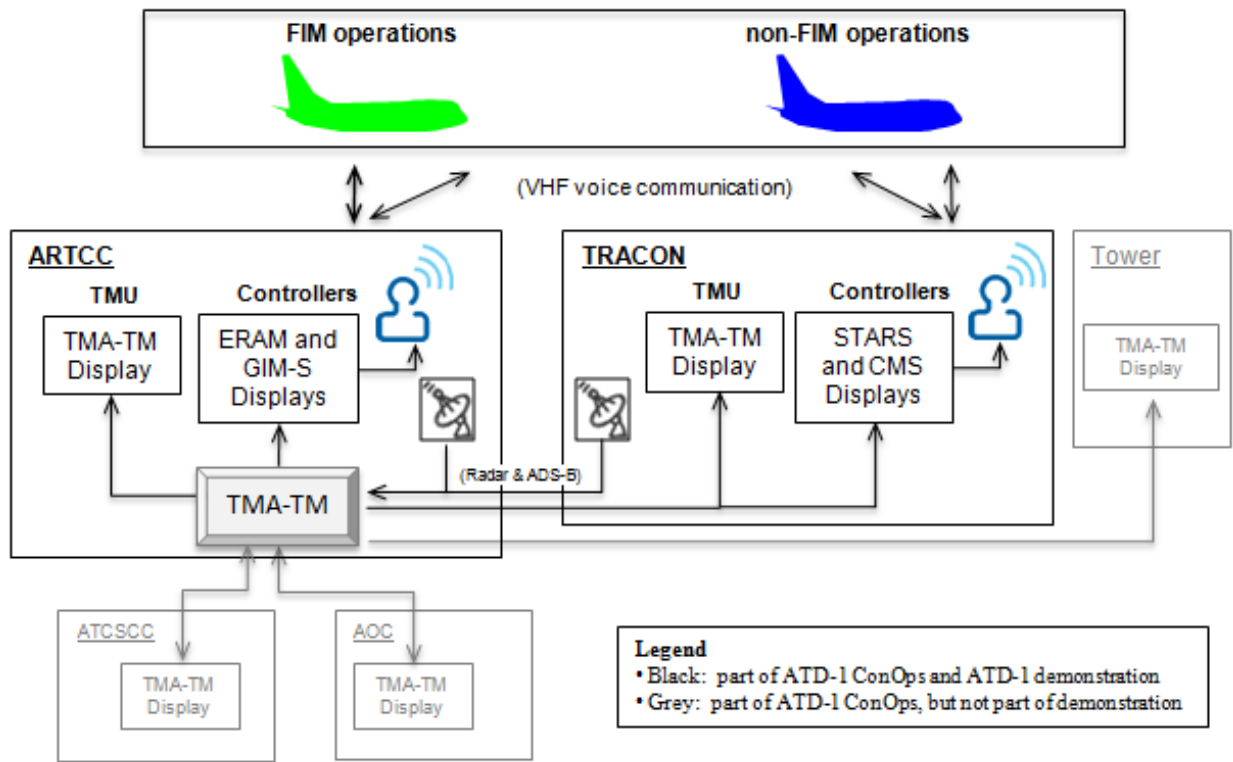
FIM operations

non-FIM operations

(VHF voice communication)

ARTCC

TMU

TMA-TM Display

Controllers

ERAM and GIM-S Displays

TRACON

TMU

TMA-TM Display

Controllers

STARS and CMS Displays

Tower

TMA-TM Display

(Radar & ADS-B)

TMA-TM

ATCSCC

TMA-TM Display

AOC

TMA-TM Display

Legend
• Black: part of ATD-1 ConOps and ATD-1 demonstration
• Grey: part of ATD-1 ConOps, but not part of demonstration